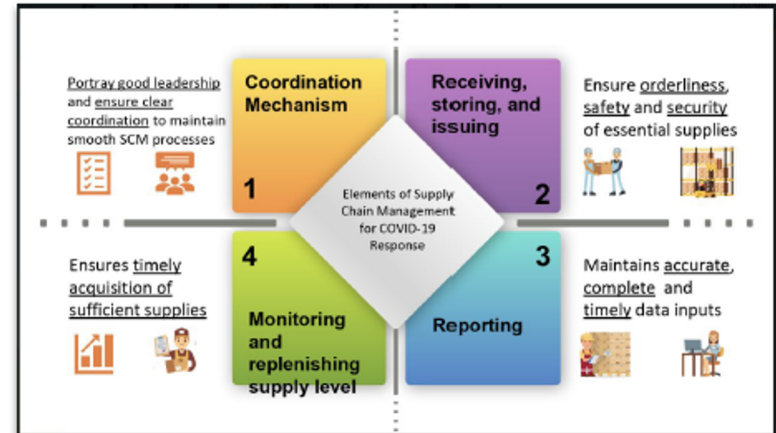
Portray good leadership and ensure clear coordination to maintain smooth SCM processes

Coordination Mechanism

1

Receiving, storing, and issuing

2

Ensure orderliness, safety and security of essential supplies

Elements of Supply Chain Management for COVID-19 Response

Ensures timely acquisition of sufficient supplies

4

Monitoring and replenishing supply level

3

Reporting

Maintains accurate, complete and timely data inputs